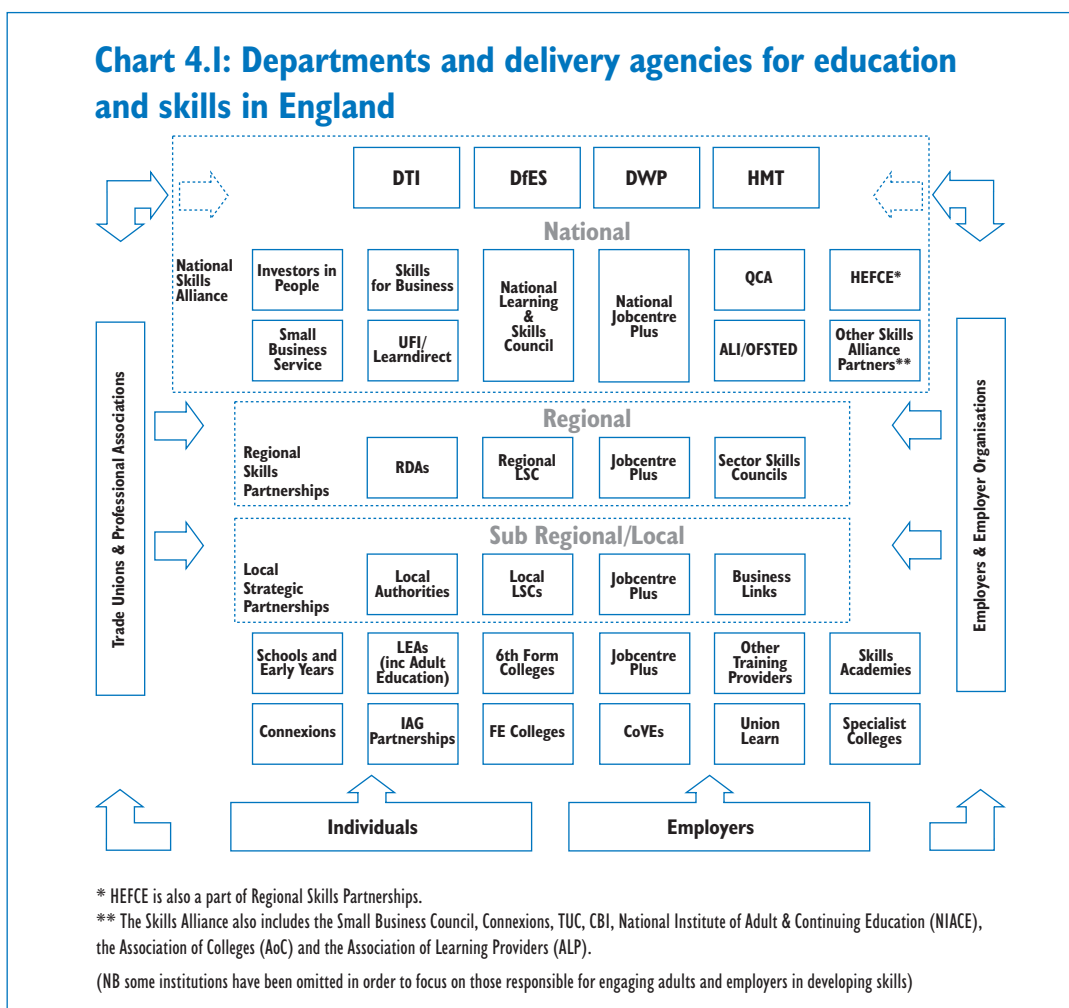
Chart 4.1: Departments and delivery agencies for education and skills in England

DTI

DfES

DWP

HMT

National

National Skills Alliance

Investors in People

Skills for Business

National Learning & Skills Council

National Jobcentre Plus

QCA

HEFCE*

Small Business Service

UFI/ Learndirect

ALI/OFSTED

Other Skills Alliance Partners**

Regional

Regional Skills Partnerships

RDAs

Regional LSC

Jobcentre Plus

Sector Skills Councils

Sub Regional/Local

Local Strategic Partnerships

Local Authorities

Local LSCs

Jobcentre Plus

Business Links

Schools and Early Years

LEAs (inc Adult Education)

6th Form Colleges

Jobcentre Plus

Other Training Providers

Skills Academies

Connexions

IAG Partnerships

FE Colleges

CoVEs

Union Learn

Specialist Colleges

Trade Unions & Professional Associations

Employers & Employer Organisations

Individuals

Employers

* HEFCE is also a part of Regional Skills Partnerships.

** The Skills Alliance also includes the Small Business Council, Connexions, TUC, CBI, National Institute of Adult & Continuing Education (NIACE), the Association of Colleges (AoC) and the Association of Learning Providers (ALP).

(NB some institutions have been omitted in order to focus on those responsible for engaging adults and employers in developing skills)